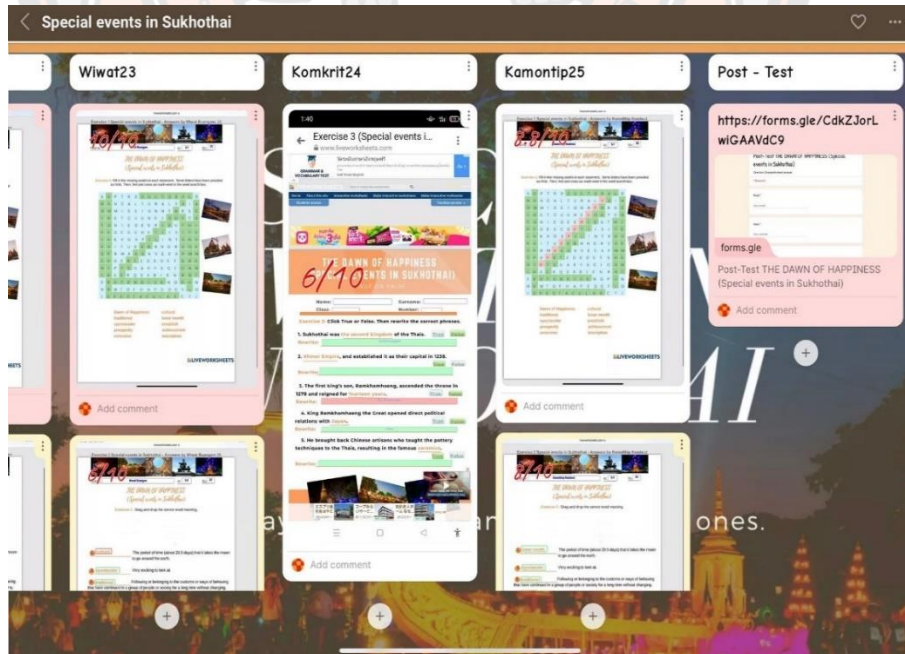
Special events in Sukhothai

Wiwat23

10/10

Add comment

8/10

Komkrit24

1:40

Exercise 3 (Special events i...

www.liveworksheets.com

THE DAWN OF HAPPINESS (SPECIAL EVENTS IN SUKHOTHAI)

6/10

Name:

Class:

Exercise 3: Click True or False. Then rewrite the correct phrases.

1. Sukhothai was the second kingdom of the Thais.

Rewrite:

2. Khmer Empire, and established it as their capital in 1238.

Rewrite:

3. The first king's son, Ramkhamhaeng, ascended the throne in 1278 and reigned for fourteen years.

Rewrite:

4. King Ramkhamhaeng the Great opened direct political relations with Japan.

Rewrite:

5. He brought back Chinese artisans who taught the pottery techniques to the Thais, resulting in the famous ceramics.

Rewrite:

Add comment

Kamontip25

8.8/10

LIVEWORKSHEETS

Add comment

8/10

THE DAWN OF HAPPINESS (Special events in Sukhothai)

Post - Test

https://forms.gle/CdkZJorLwiGAAVdC9

Post-Test THE DAWN OF HAPPINESS (Special events in Sukhothai)

forms.gle

Post-Test THE DAWN OF HAPPINESS (Special events in Sukhothai)

Add comment

ones.